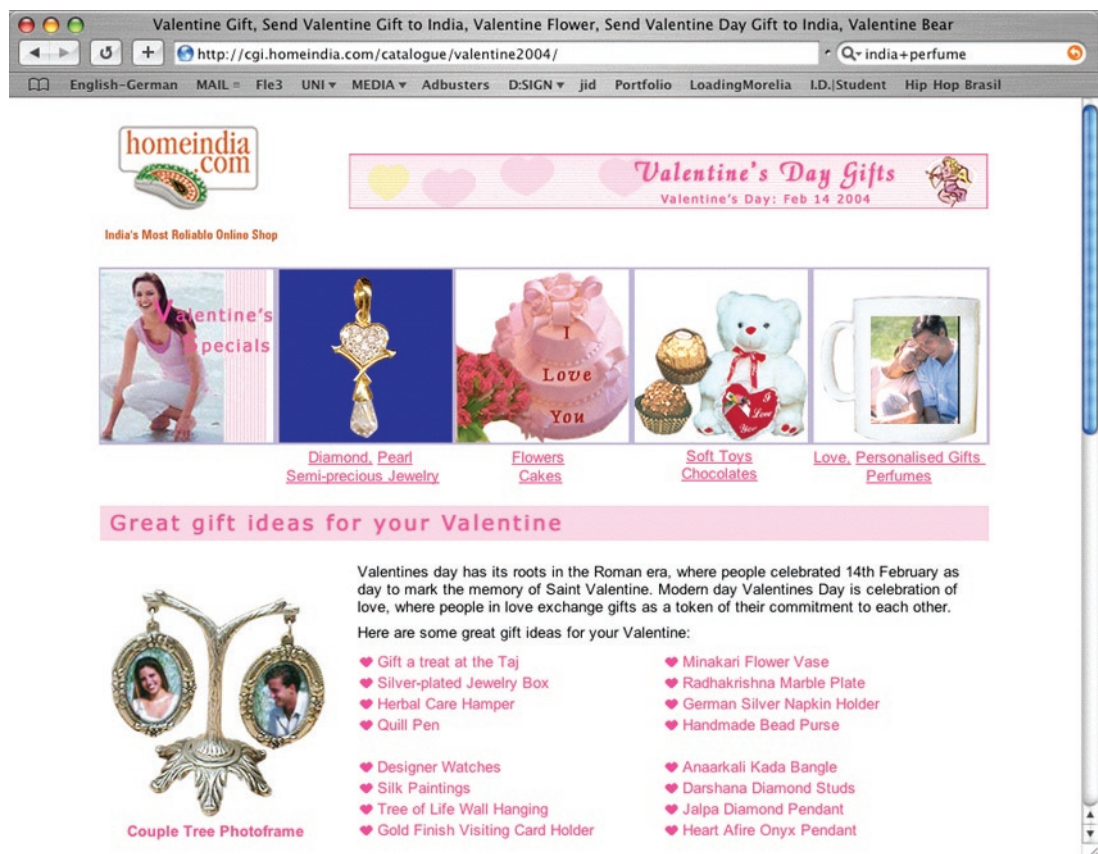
Valentine Gift, Send Valentine Gift to India, Valentine Flower, Send Valentine Day Gift to India, Valentine Bear

http://cgi.homeindia.com/catalogue/valentine2004/

india+perfume

English-German MAIL Fle3 UNI MEDIA Adbusters D:SIGN jid Portfolio LoadingMorelia I.D.|Student Hip Hop Brasil

homeindia.com

India's Most Reliable Online Shop

Valentine's Day Gifts
Valentine's Day: Feb 14 2004

Valentine's Specials

I Love You

I Love You

Diamond, Pearl
Semi-precious Jewelry

Flowers
Cakes

Soft Toys
Chocolates

Love, Personalised Gifts
Perfumes

Great gift ideas for your Valentine

Valentines day has its roots in the Roman era, where people celebrated 14th February as day to mark the memory of Saint Valentine. Modern day Valentines Day is celebration of love, where people in love exchange gifts as a token of their commitment to each other.

Here are some great gift ideas for your Valentine:

Gift a treat at the Taj
Silver-plated Jewelry Box
Herbal Care Hamper
Quill Pen

Designer Watches
Silk Paintings
Tree of Life Wall Hanging
Gold Finish Visiting Card Holder

Minakari Flower Vase
Radhakrishna Marble Plate
German Silver Napkin Holder
Handmade Bead Purse

Anaarkali Kada Bangle
Darshana Diamond Studs
Jalpa Diamond Pendant
Heart Afire Onyx Pendant

Couple Tree Photoframe